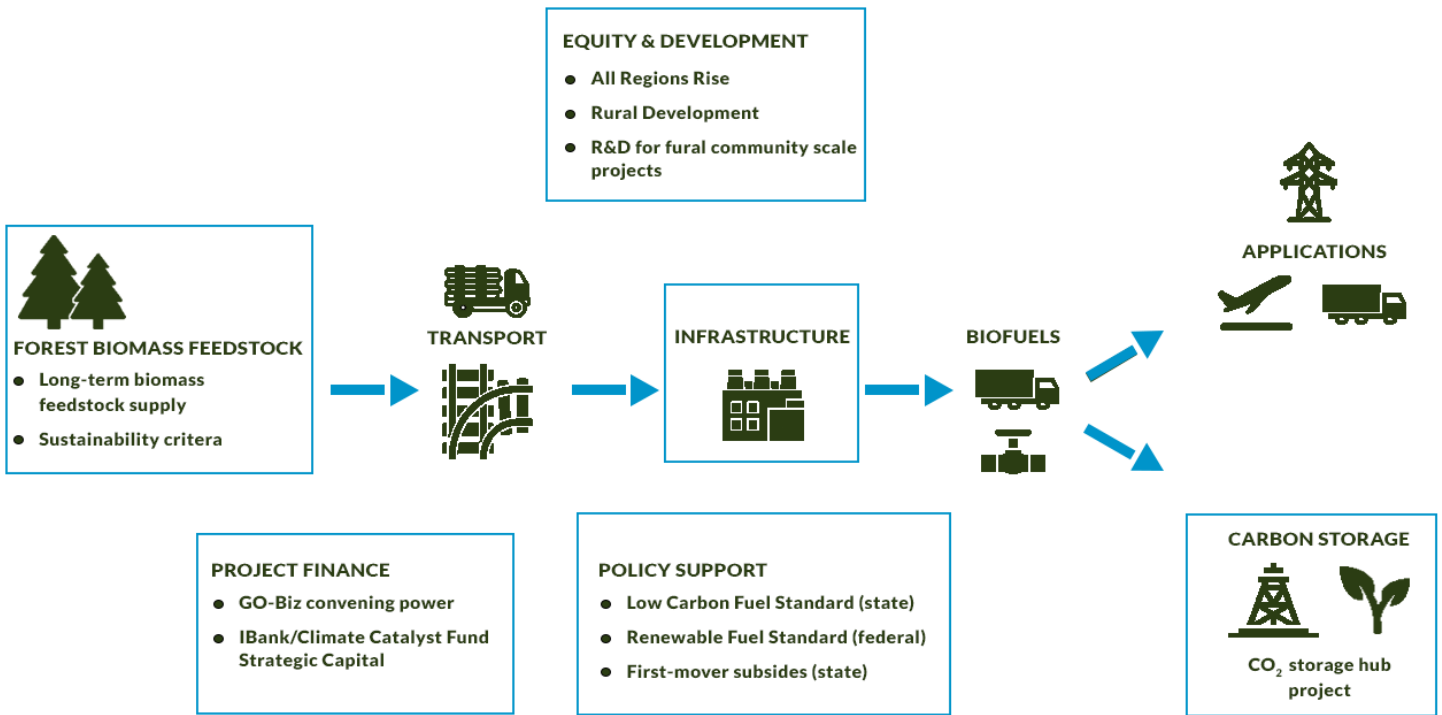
EQUITY & DEVELOPMENT
- All Regions Rise
- Rural Development
- R&D for fural community scale projects

FOREST BIOMASS FEEDSTOCK
- Long-term biomass feedstock supply
- Sustainability critera

TRANSPORT

INFRASTRUCTURE

BIOFUELS

APPLICATIONS

CARBON STORAGE

$CO_2$ storage hub project

PROJECT FINANCE
- GO-Biz convening power
- IBank/Climate Catalyst Fund Strategic Capital

POLICY SUPPORT
- Low Carbon Fuel Standard (state)
- Renewable Fuel Standard (federal)
- First-mover subsides (state)